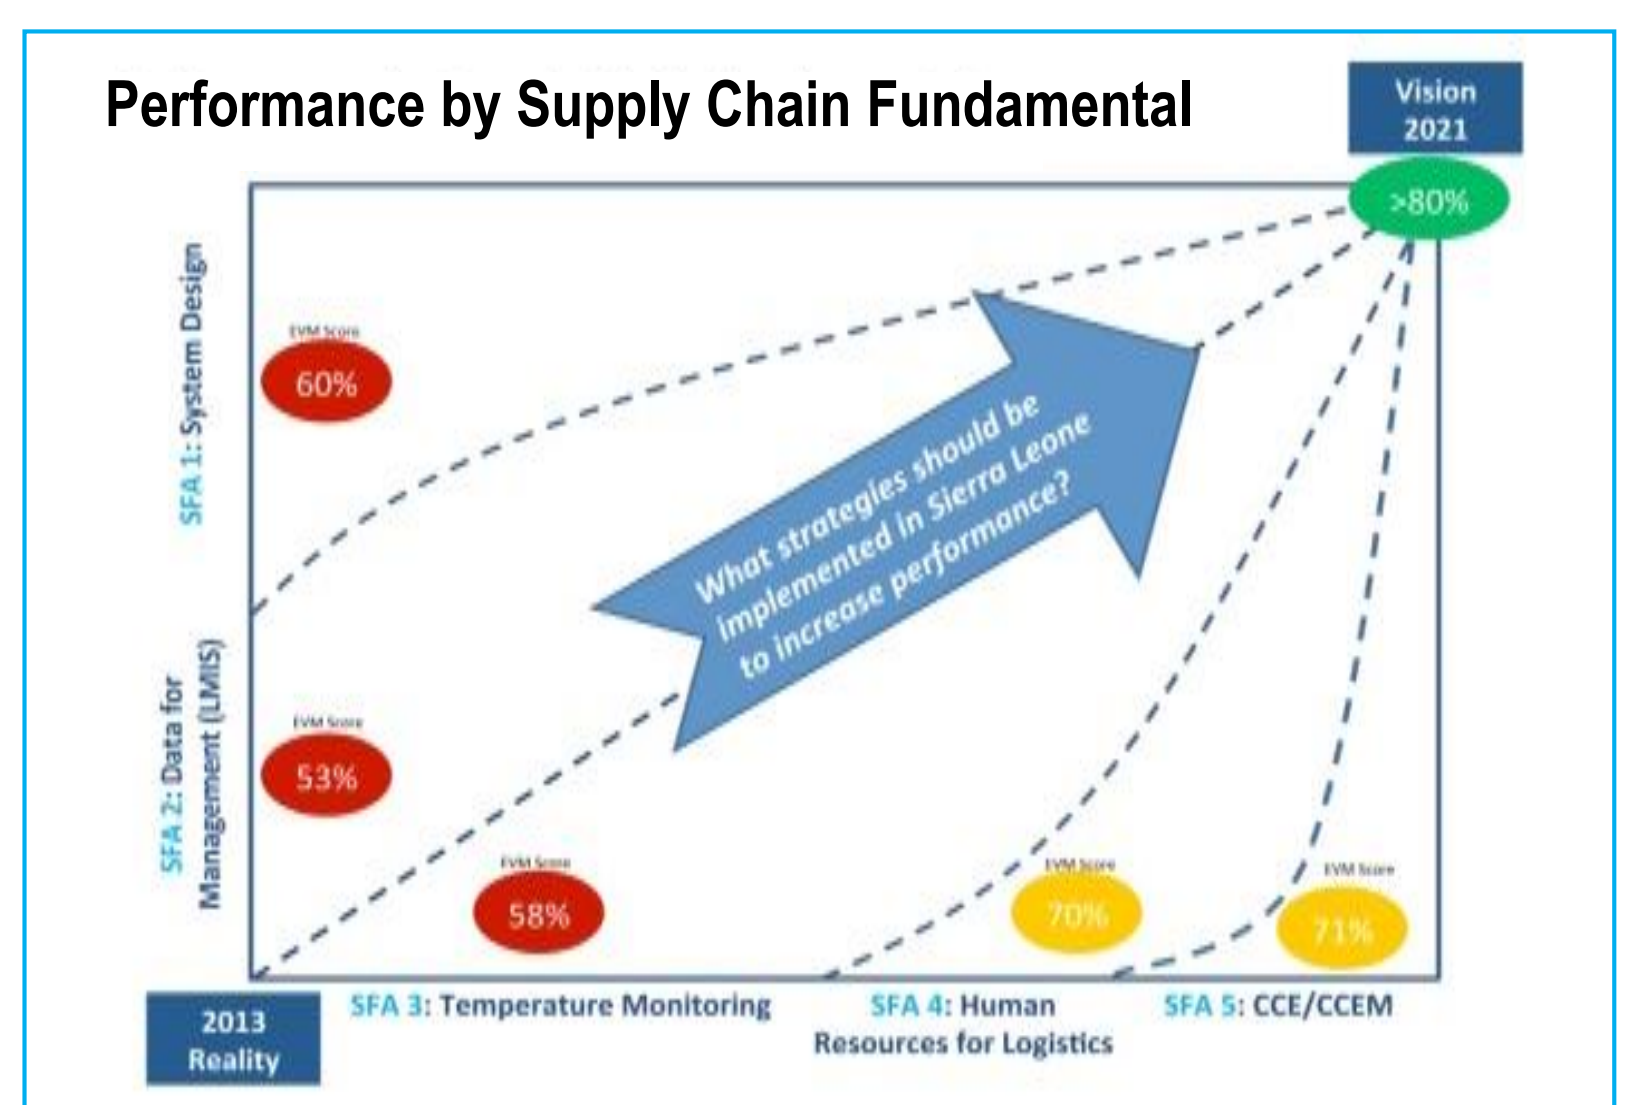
Performance by Supply Chain Fundamental

Vision 2021

>80%

SFA 1: System Design

EVM Score
60%

What strategies should be implemented in Sierra Leone to increase performance?

SFA 2: Data for Management (LMIS)

EVM Score
53%

EVM Score
58%

EVM Score
70%

EVM Score
71%

2013 Reality

SFA 3: Temperature Monitoring

SFA 4: Human Resources for Logistics

SFA 5: CCE/CCEM